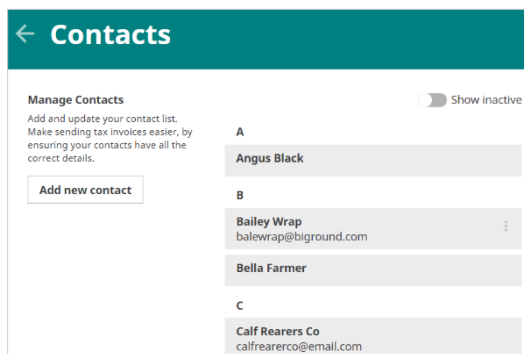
← Contacts

Manage Contacts

Add and update your contact list. Make sending tax invoices easier, by ensuring your contacts have all the correct details.

Add new contact

Show inactive

A

Angus Black

B

Bailey Wrap
balewrap@biground.com

Bella Farmer

C

Calf Rearers Co
calfrearerco@email.com